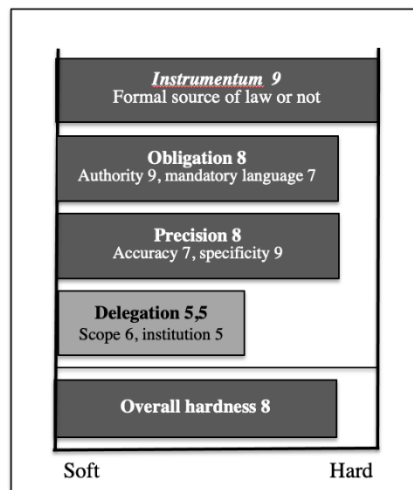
*Instrumentum* 9
Formal source of law or not

**Obligation 8**
Authority 9, mandatory language 7

**Precision 8**
Accuracy 7, specificity 9

**Delegation 5,5**
Scope 6, institution 5

**Overall hardness 8**

Soft

Hard